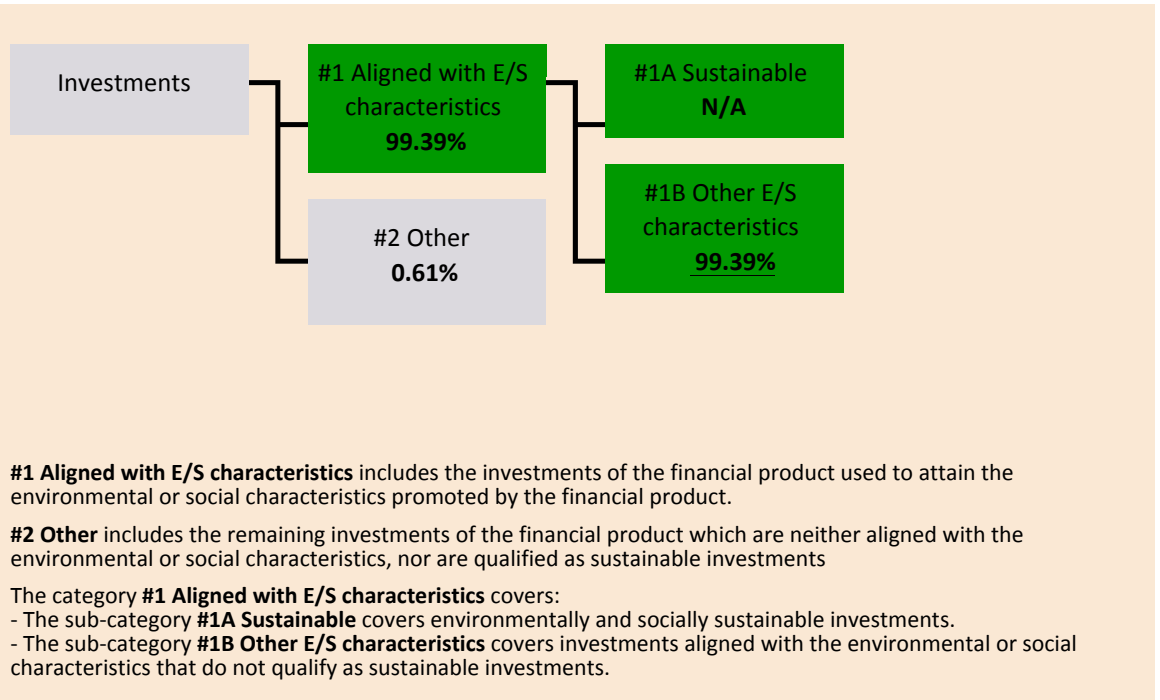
Investments

#1 Aligned with E/S characteristics
99.39%

#1A Sustainable
N/A

#1B Other E/S characteristics
99.39%

#2 Other
0.61%

**#1 Aligned with E/S characteristics** includes the investments of the financial product used to attain the environmental or social characteristics promoted by the financial product.

**#2 Other** includes the remaining investments of the financial product which are neither aligned with the environmental or social characteristics, nor are qualified as sustainable investments

The category **#1 Aligned with E/S characteristics** covers:
- The sub-category **#1A Sustainable** covers environmentally and socially sustainable investments.
- The sub-category **#1B Other E/S characteristics** covers investments aligned with the environmental or social characteristics that do not qualify as sustainable investments.